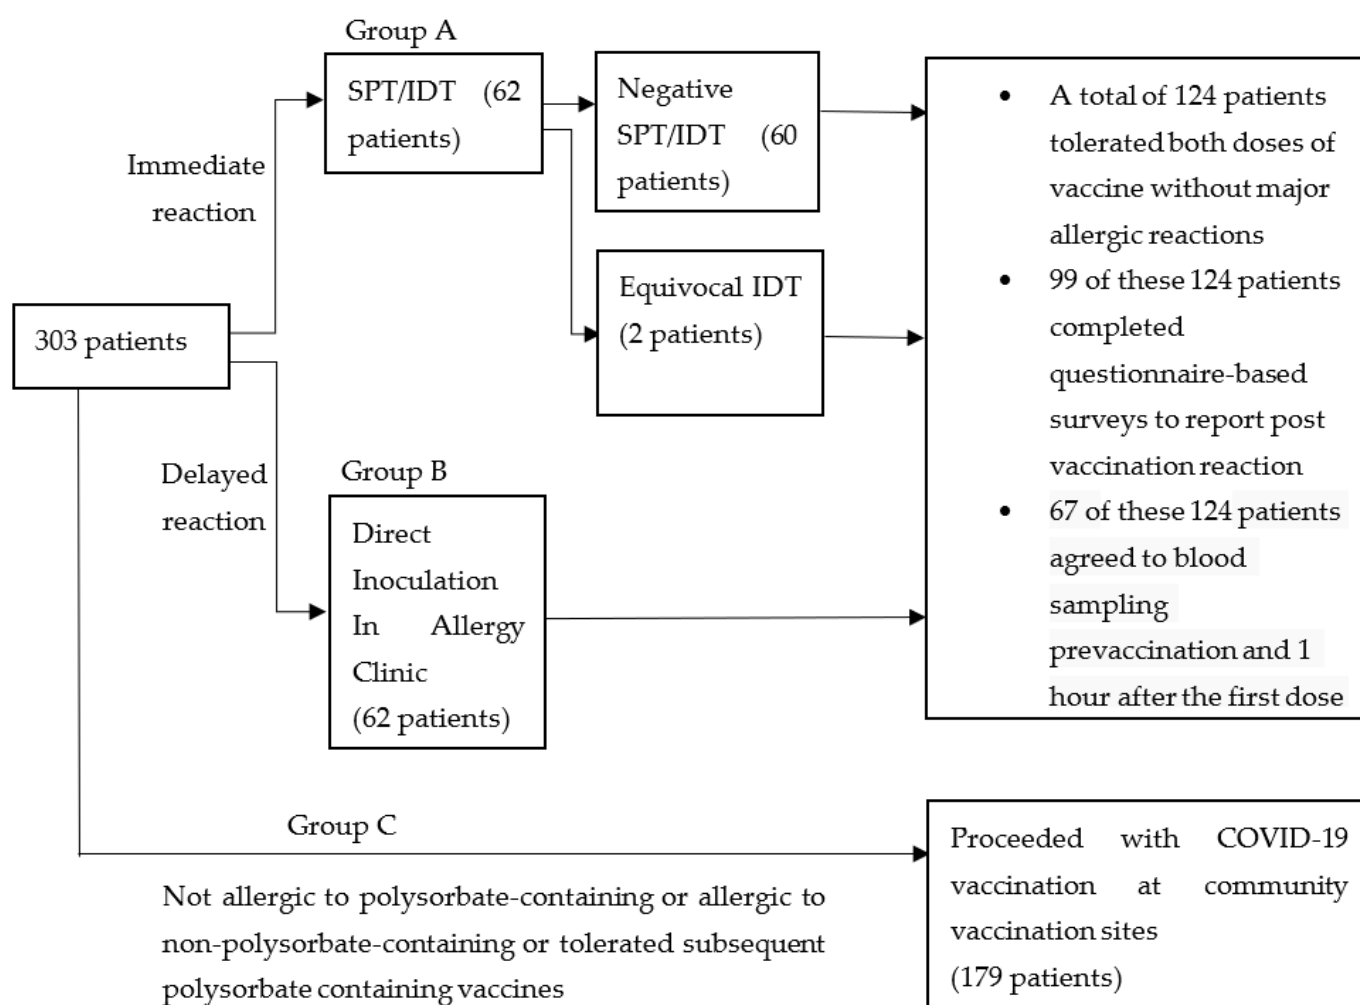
303 patients

Immediate reaction

Group A

SPT/IDT (62 patients)

Negative SPT/IDT (60 patients)

Equivocal IDT (2 patients)

Delayed reaction

Group B

Direct Inoculation In Allergy Clinic (62 patients)

- A total of 124 patients tolerated both doses of vaccine without major allergic reactions
- 99 of these 124 patients completed questionnaire-based surveys to report post vaccination reaction
- 67 of these 124 patients agreed to blood sampling prevaccination and 1 hour after the first dose

Group C

Not allergic to polysorbate-containing or allergic to non-polysorbate-containing or tolerated subsequent polysorbate containing vaccines

Proceeded with COVID-19 vaccination at community vaccination sites (179 patients)